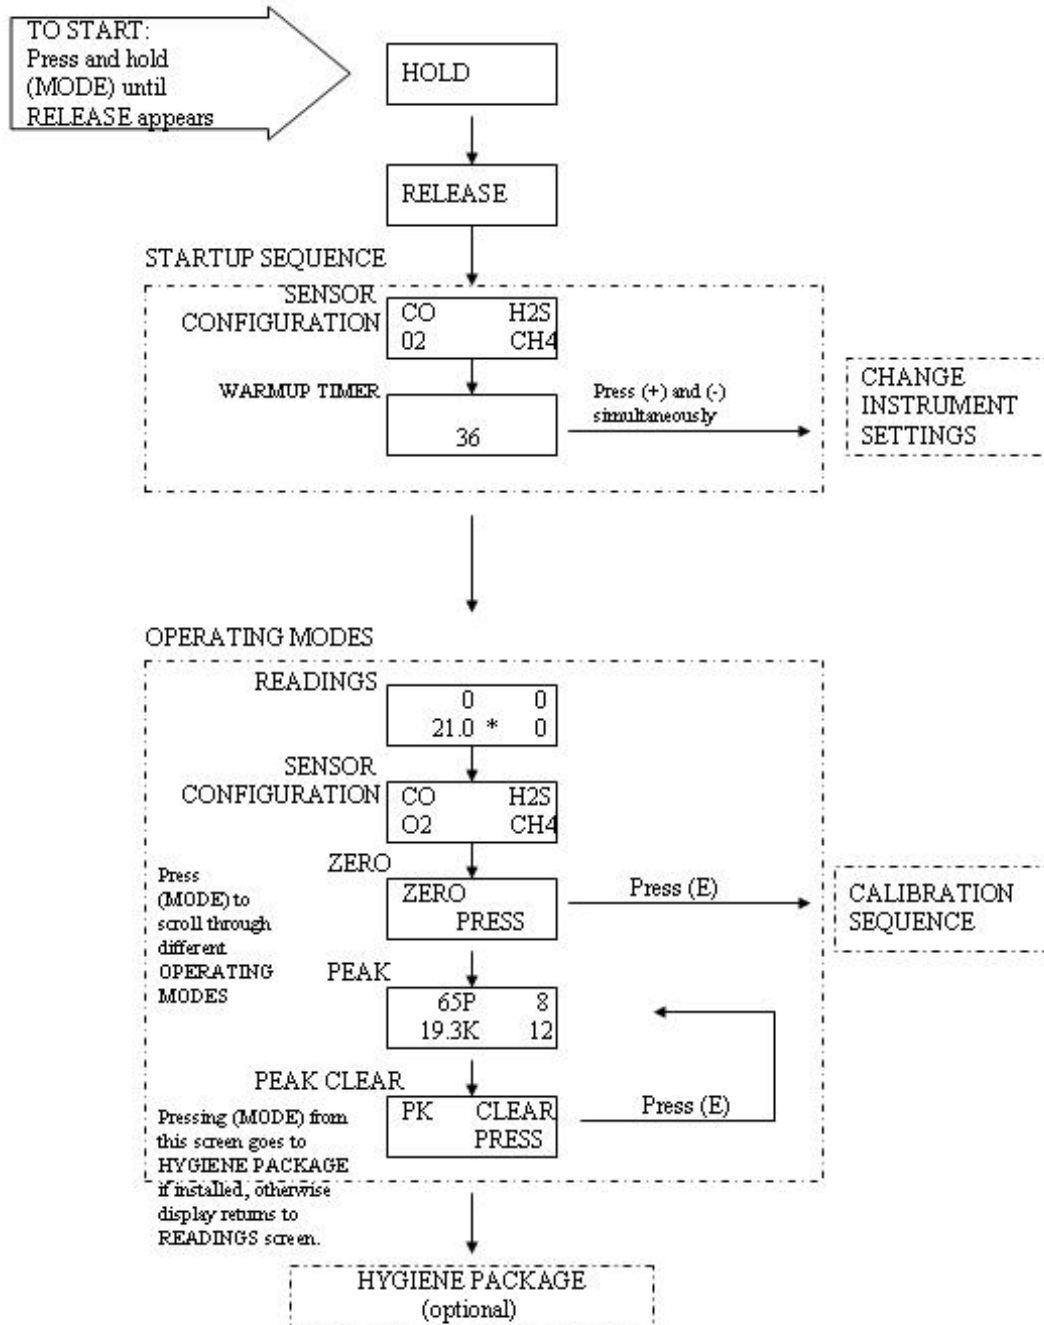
TO START:
Press and hold (MODE) until RELEASE appears

HOLD

RELEASE

STARTUP SEQUENCE

SENSOR CONFIGURATION

| CO | H2S |
|---|---|
| 02 | CH4 |

WARMUP TIMER

36

Press (+) and (-) simultaneously

CHANGE INSTRUMENT SETTINGS

OPERATING MODES

READINGS

| 0 | 0 |
|---|---|
| 21.0 * | 0 |

SENSOR CONFIGURATION

| CO | H2S |
|---|---|
| O2 | CH4 |

ZERO

ZERO
PRESS

Press (E)

CALIBRATION SEQUENCE

Press (MODE) to scroll through different OPERATING MODES

PEAK

| 65P | 8 |
|---|---|
| 19.3K | 12 |

PEAK CLEAR

PK CLEAR
PRESS

Press (E)

Pressing (MODE) from this screen goes to HYGIENE PACKAGE if installed, otherwise display returns to READINGS screen.

HYGIENE PACKAGE
(optional)